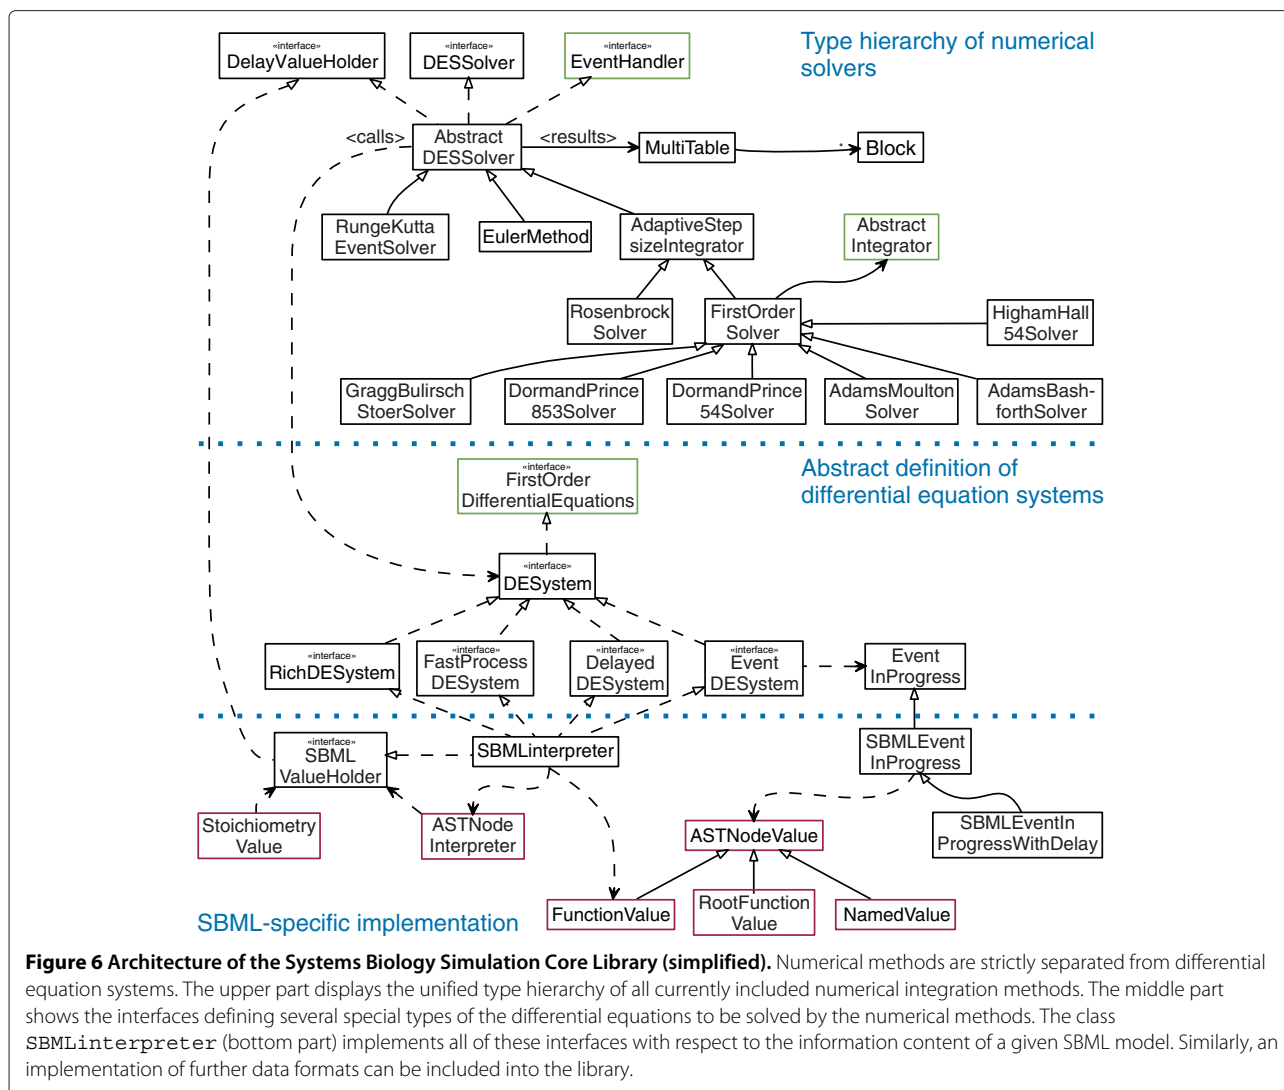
Type hierarchy of numerical solvers

«interface» DelayValueHolder

«interface» DESSolver

«interface» EventHandler

<calls>

Abstract DESSolver

<results>

MultiTable

Block

RungeKutta EventSolver

EulerMethod

AdaptiveStep sizeIntegrator

Abstract Integrator

Rosenbrock Solver

FirstOrder Solver

HighamHall 54Solver

GraggBulirsch StoerSolver

DormandPrince 853Solver

DormandPrince 54Solver

AdamsMoulton Solver

AdamsBash-forthSolver

Abstract definition of differential equation systems

«interface» FirstOrder DifferentialEquations

«interface» DESystem

«interface» RichDESystem

«interface» FastProcess DESystem

«interface» Delayed DESystem

«interface» Event DESystem

Event InProgress

«interface» SBML ValueHolder

SBMLinterpreter

SBMLEvent InProgress

Stoichiometry Value

ASTNode Interpreter

ASTNodeValue

SBMLEventIn ProgressWithDelay

SBML-specific implementation

FunctionValue

RootFunction Value

NamedValue

**Figure 6 Architecture of the Systems Biology Simulation Core Library (simplified).** Numerical methods are strictly separated from differential equation systems. The upper part displays the unified type hierarchy of all currently included numerical integration methods. The middle part shows the interfaces defining several special types of the differential equations to be solved by the numerical methods. The class SBMLinterpreter (bottom part) implements all of these interfaces with respect to the information content of a given SBML model. Similarly, an implementation of further data formats can be included into the library.